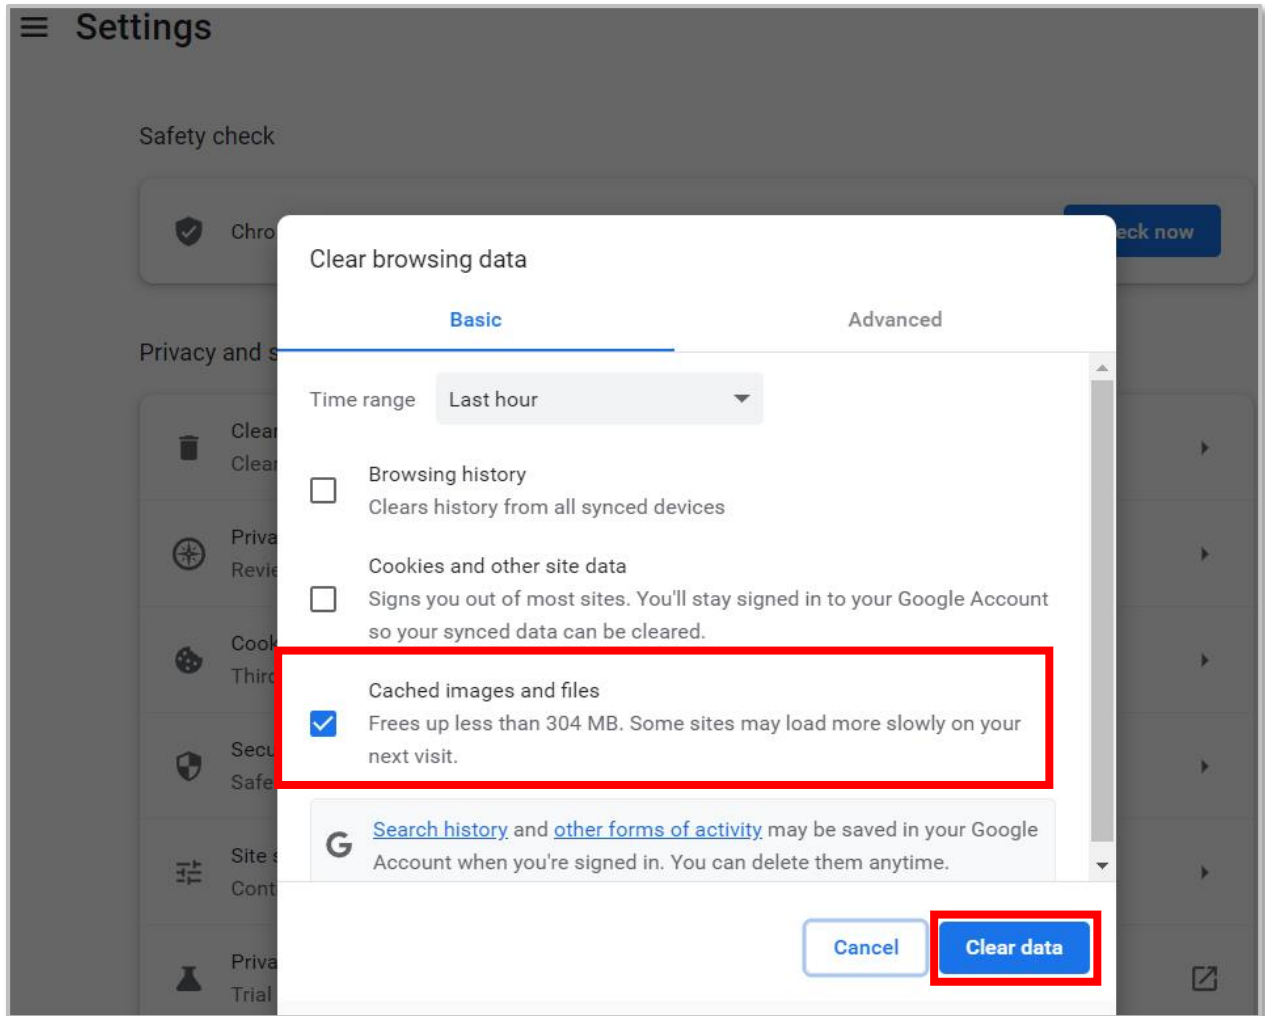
Settings

Safety check

Chro

eck now

Privacy and s

Clear
Clear

Priva
Revie

Cook
Third

Secu
Safe

Site s
Cont

Priva
Trial

Clear browsing data

Basic

Advanced

Time range

Last hour

Browsing history
Clears history from all synced devices

Cookies and other site data
Signs you out of most sites. You'll stay signed in to your Google Account so your synced data can be cleared.

Cached images and files
Frees up less than 304 MB. Some sites may load more slowly on your next visit.

Search history and other forms of activity may be saved in your Google Account when you're signed in. You can delete them anytime.

Cancel

Clear data